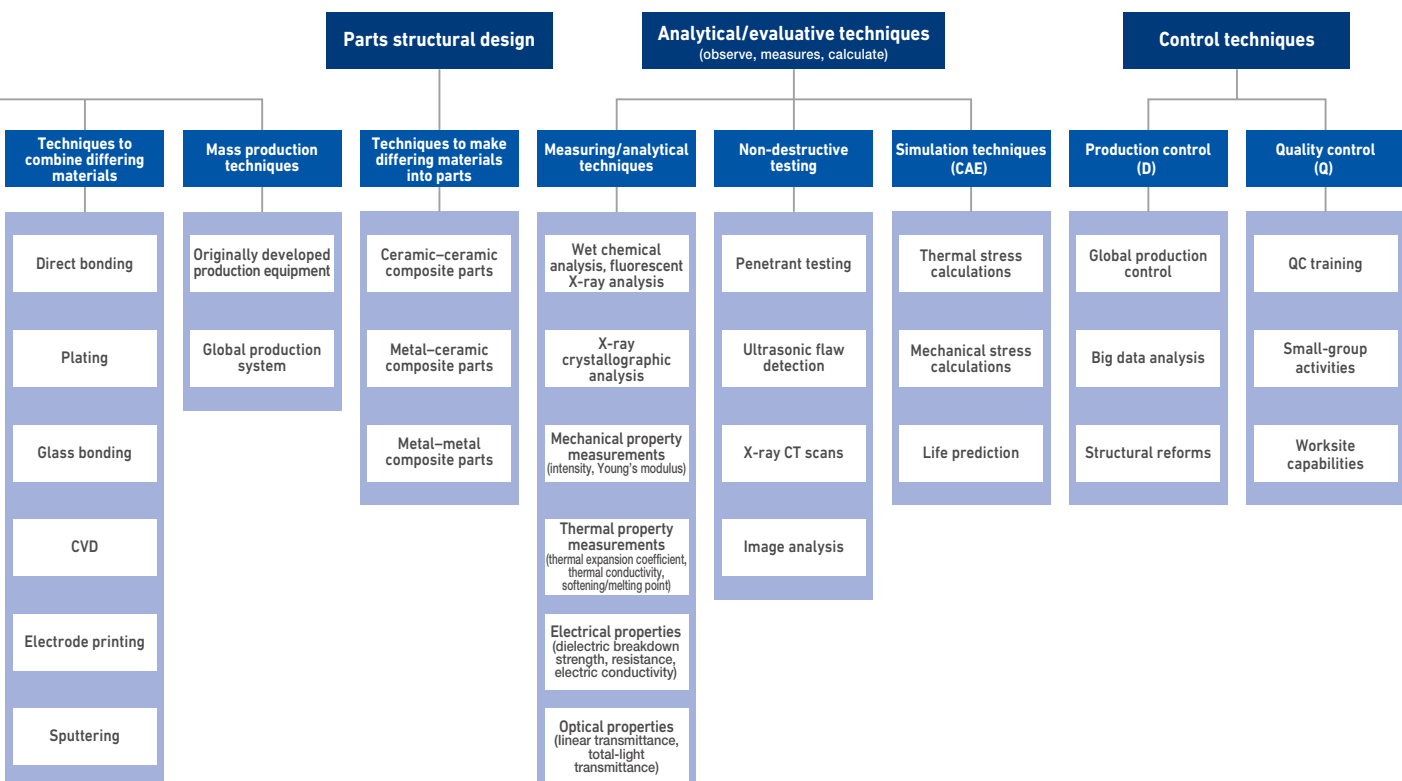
Parts structural design

Analytical/evaluative techniques
(observe, measures, calculate)

Control techniques

Techniques to combine differing materials

Direct bonding

Plating

Glass bonding

CVD

Electrode printing

Sputtering

Mass production techniques

Originally developed production equipment

Global production system

Techniques to make differing materials into parts

Ceramic–ceramic composite parts

Metal–ceramic composite parts

Metal–metal composite parts

Measuring/analytical techniques

Wet chemical analysis, fluorescent X-ray analysis

X-ray crystallographic analysis

Mechanical property measurements
(intensity, Young's modulus)

Thermal property measurements
(thermal expansion coefficient, thermal conductivity, softening/melting point)

Electrical properties
(dielectric breakdown strength, resistance, electric conductivity)

Optical properties
(linear transmittance, total-light transmittance)

Non-destructive testing

Penetrant testing

Ultrasonic flaw detection

X-ray CT scans

Image analysis

Simulation techniques (CAE)

Thermal stress calculations

Mechanical stress calculations

Life prediction

Production control (D)

Global production control

Big data analysis

Structural reforms

Quality control (Q)

QC training

Small-group activities

Worksite capabilities